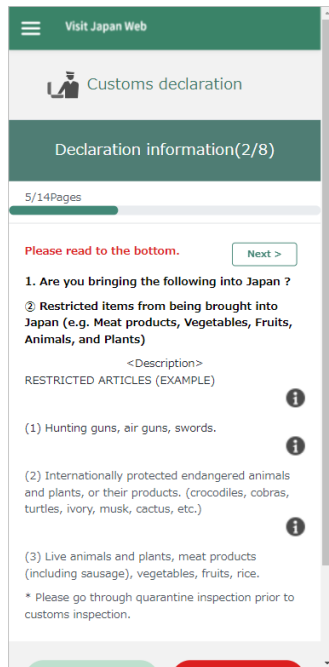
Visit Japan Web

Customs declaration

Declaration information(2/8)

5/14Pages

Please read to the bottom.

Next >

1. Are you bringing the following into Japan ?

② Restricted items from being brought into Japan (e.g. Meat products, Vegetables, Fruits, Animals, and Plants)

<Description>

RESTRICTED ARTICLES (EXAMPLE)

(1) Hunting guns, air guns, swords.

(2) Internationally protected endangered animals and plants, or their products. (crocodiles, cobras, turtles, ivory, musk, cactus, etc.)

(3) Live animals and plants, meat products (including sausage), vegetables, fruits, rice.

* Please go through quarantine inspection prior to customs inspection.